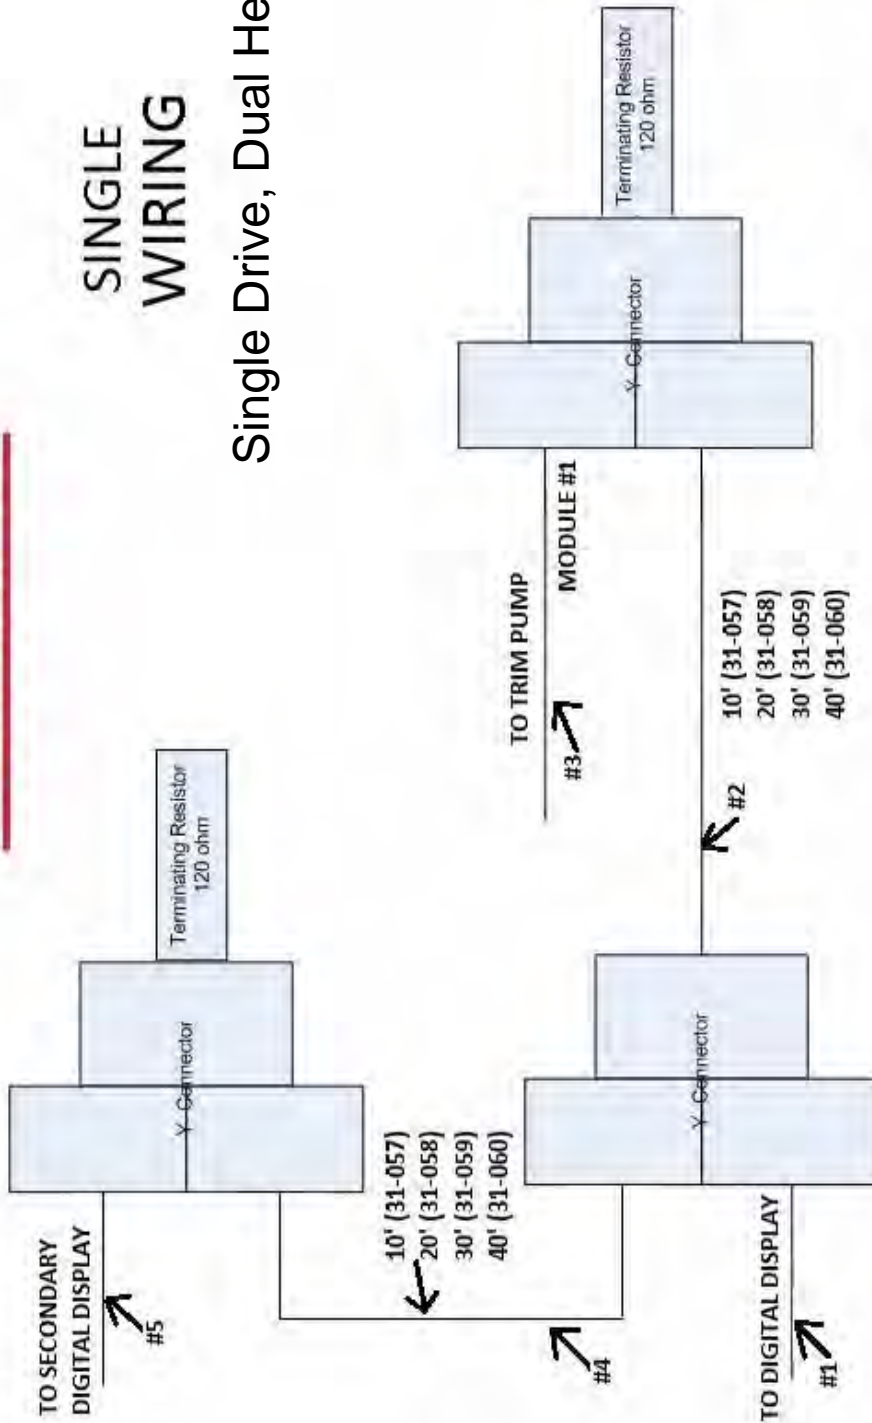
SINGLE WIRING

Single Drive, Dual He

Terminating Resistor 120 ohm

Y Connector

MODULE #1

TO TRIM PUMP

#3

10' (31-057)
20' (31-058)
30' (31-059)
40' (31-060)

#2

Y Connector

TO DIGITAL DISPLAY

#1

#4

10' (31-057)
20' (31-058)
30' (31-059)
40' (31-060)

TO SECONDARY DIGITAL DISPLAY

#5

Y Connector

Terminating Resistor 120 ohm